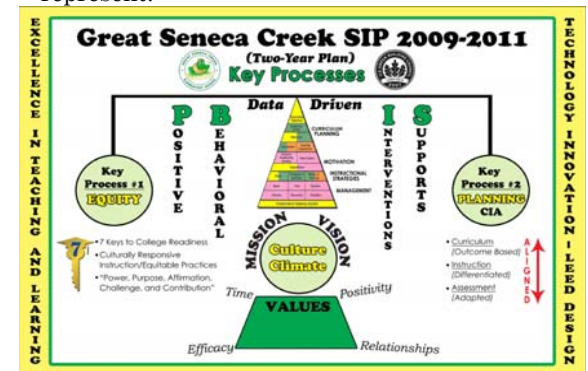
represent.

EXCELLENCE IN TEACHING AND LEARNING

Great Seneca Creek SIP 2009-2011

(Two-Year Plan)

Key Processes

Data Driven

P
POSITIVE

B
BEHAVIORAL

I
INTERVENTIONS

S
SUPPORTS

CURRICULUM PLANNING

MOTIVATION

INSTRUCTIONAL STRATEGIES

MANAGEMENT

Key Process #1
EQUITY

Key Process #2
PLANNING
CIA

7

• 7 Keys to College Readiness
• Culturally Responsive Instruction/Equitable Practices
• "Power, Purpose, Affirmation, Challenge, and Contribution"

MISSION VISION

Culture Climate

• Curriculum (Outcome Based)
• Instruction (Differentiated)
• Assessment (Adapted)

ALIGNED

Time

Positivity

VALUES

Efficacy

Relationships

TECHNOLOGY INNOVATION - LEED DESIGN